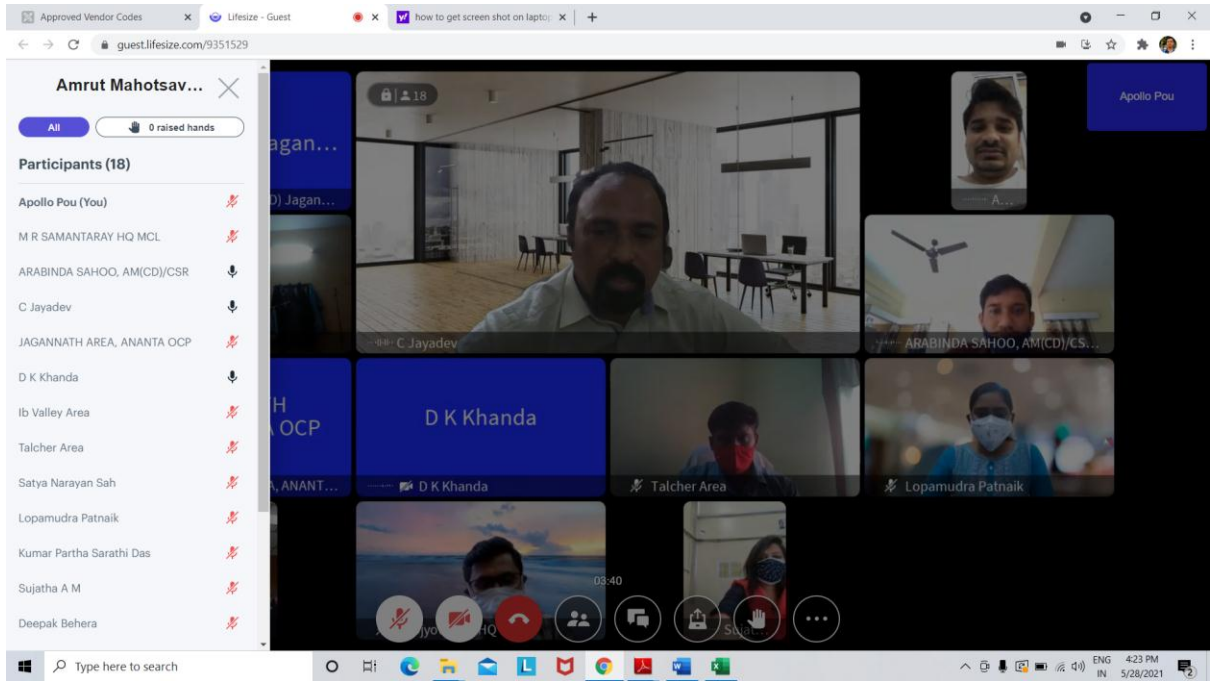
Approved Vendor Codes
Lifesize - Guest
how to get screen shot on laptop
guest.lifesize.com/9351529

Amrut Mahotsav...
All
0 raised hands
Participants (18)
Apollo Pou (You)
M R SAMANTARAY HQ MCL
ARABINDA SAHOO, AM(CD)/CSR
C Jayadev
JAGANNATH AREA, ANANTA OCP
D K Khanda
Ib Valley Area
Talcher Area
Satya Narayan Sah
Lopamudra Patnaik
Kumar Partha Sarathi Das
Sujatha A M
Deepak Behera

agan...
D) Jagan...
18
A...
Apollo Pou
C Jayadev
ARABINDA SAHOO, AM(CD)/CS...
H
OCP
, ANANT...
D K Khanda
D K Khanda
Talcher Area
Lopamudra Patnaik
03:40

Type here to search
ENG IN
4:23 PM
5/28/2021